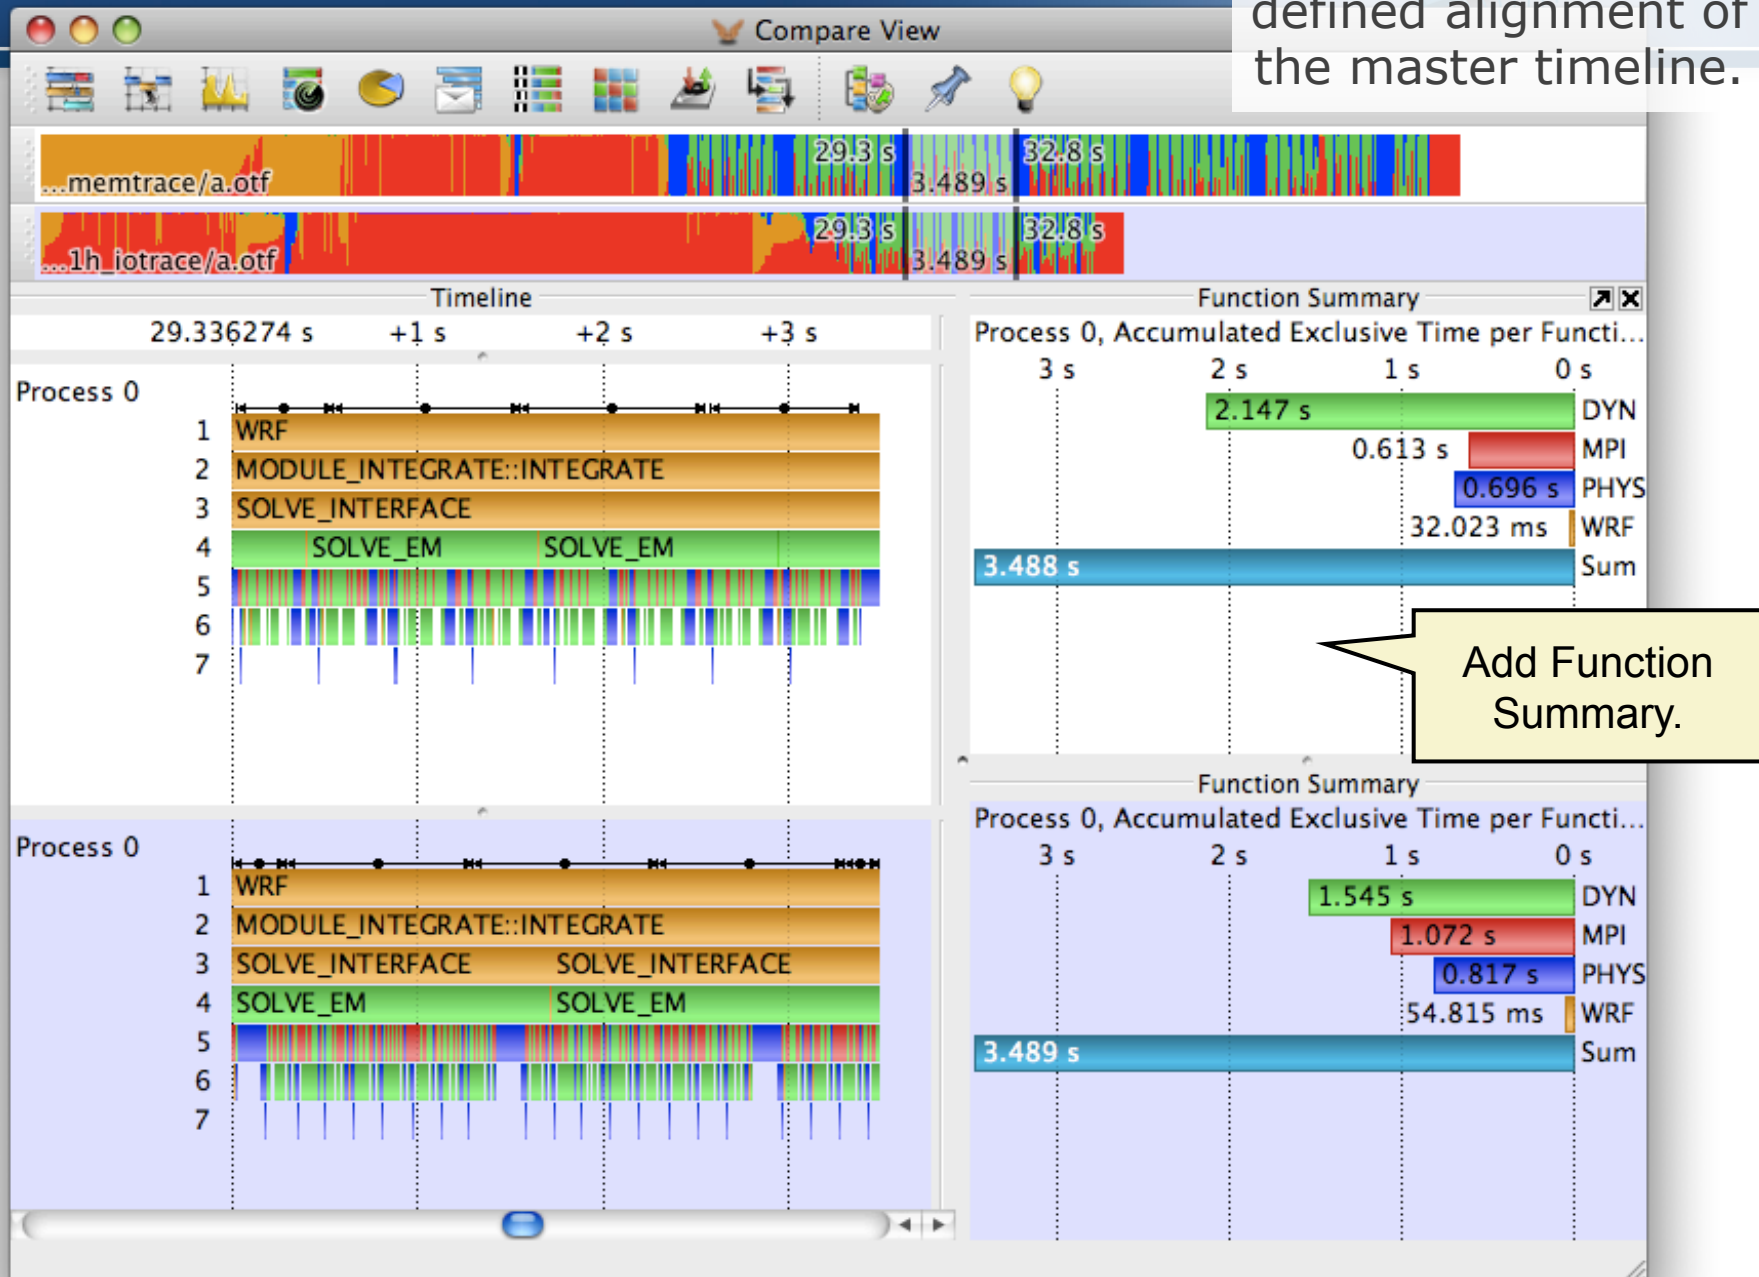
defined alignment of the master timeline.

Compare View

...memtrace/a.otf 29.3 s 3.489 s 32.8 s

...1h_iotrace/a.otf 29.3 s 3.489 s 32.8 s

Timeline

29.336274 s +1 s +2 s +3 s

Process 0
1 WRF
2 MODULE_INTEGRATE::INTEGRATE
3 SOLVE_INTERFACE
4 SOLVE_EM SOLVE_EM
5
6
7

Process 0
1 WRF
2 MODULE_INTEGRATE::INTEGRATE
3 SOLVE_INTERFACE SOLVE_INTERFACE
4 SOLVE_EM SOLVE_EM
5
6
7

Function Summary

Process 0, Accumulated Exclusive Time per Functi...

3 s 2 s 1 s 0 s

2.147 s DYN
0.613 s MPI
0.696 s PHYS
32.023 ms WRF
3.488 s Sum

Add Function Summary.

Function Summary

Process 0, Accumulated Exclusive Time per Functi...

3 s 2 s 1 s 0 s

1.545 s DYN
1.072 s MPI
0.817 s PHYS
54.815 ms WRF
3.489 s Sum